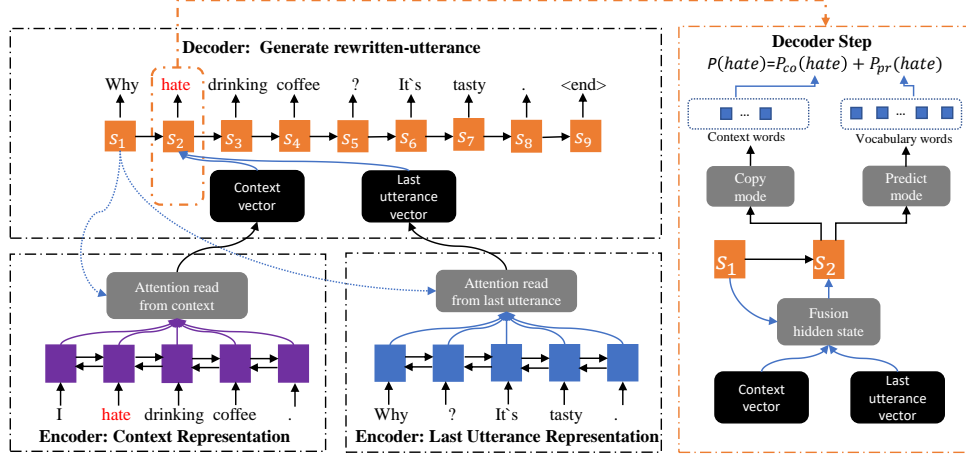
Decoder: Generate rewritten-utterance

Why hate drinking coffee ? It`s tasty . <end>

$s_1$ $s_2$ $s_3$ $s_4$ $s_5$ $s_6$ $s_7$ $s_8$ $s_9$

Context vector

Last utterance vector

Attention read from context

Attention read from last utterance

I hate drinking coffee .

Encoder: Context Representation

Why ? It`s tasty .

Encoder: Last Utterance Representation

Decoder Step

$P(hate)=P_{co}(hate) + P_{pr}(hate)$

...

Context words

...

Vocabulary words

Copy mode

Predict mode

$s_1$ $s_2$

Fusion hidden state

Context vector

Last utterance vector